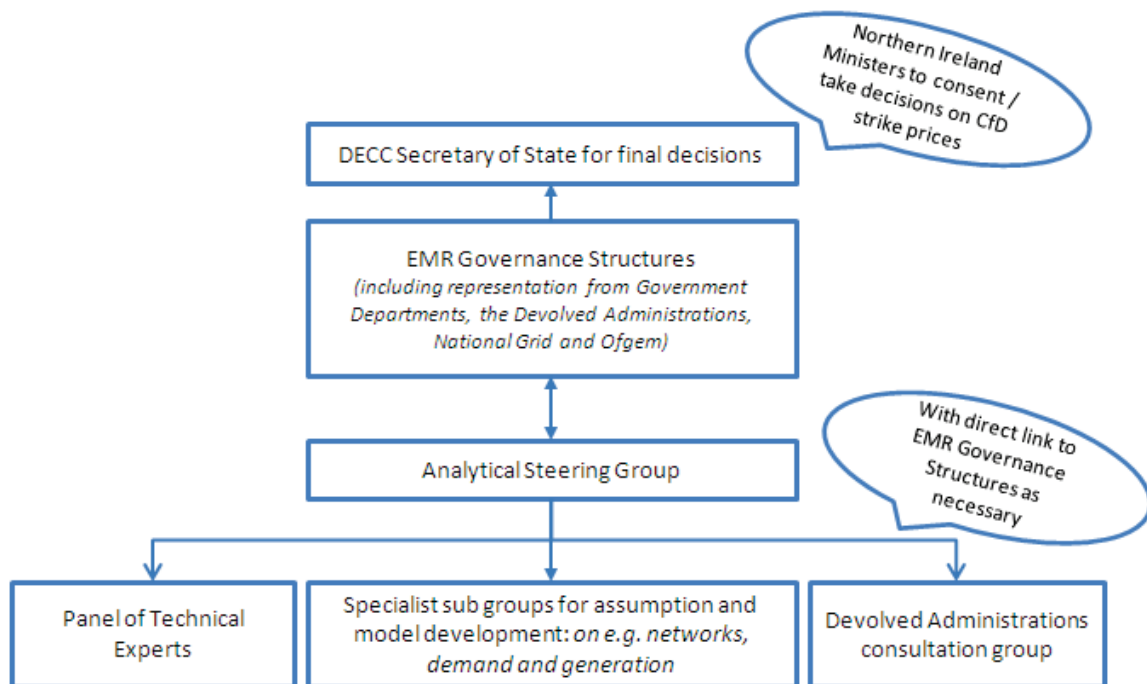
Northern Ireland Ministers to consent / take decisions on CfD strike prices

DECC Secretary of State for final decisions

EMR Governance Structures
(including representation from Government Departments, the Devolved Administrations, National Grid and Ofgem)

With direct link to EMR Governance Structures as necessary

Analytical Steering Group

Panel of Technical Experts

Specialist sub groups for assumption and model development: on e.g. networks, demand and generation

Devolved Administrations consultation group